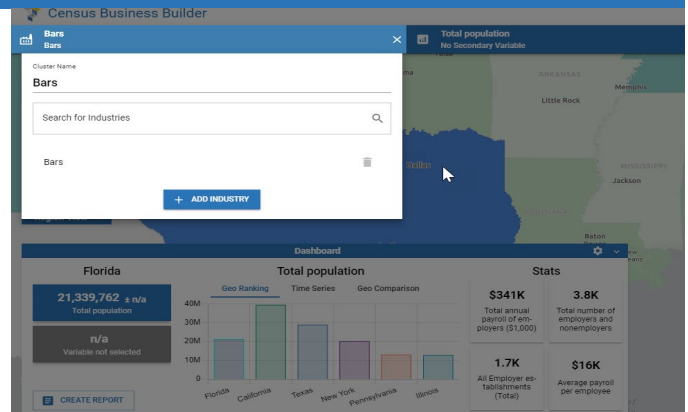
Census Business Builder

Bars
Bars

Total population
No Secondary Variable

Cluster Name
Bars

Search for Industries

Bars

+ ADD INDUSTRY

ARKANSAS
Memphis
Little Rock
Dallas
MISSISSIPPI
Jackson
Baton

Dashboard

Florida
21,339,762 ± n/a
Total population
n/a
Variable not selected

CREATE REPORT

Total population
Geo Ranking
Time Series
Geo Comparison
40M
30M
20M
10M
0
Florida
California
Texas
New York
Pennsylvania
Illinois

Stats
$341K
Total annual payroll of employers ($1,000)
3.8K
Total number of employers and nonemployers
1.7K
All Employer establishments (Total)
$16K
Average payroll per employee